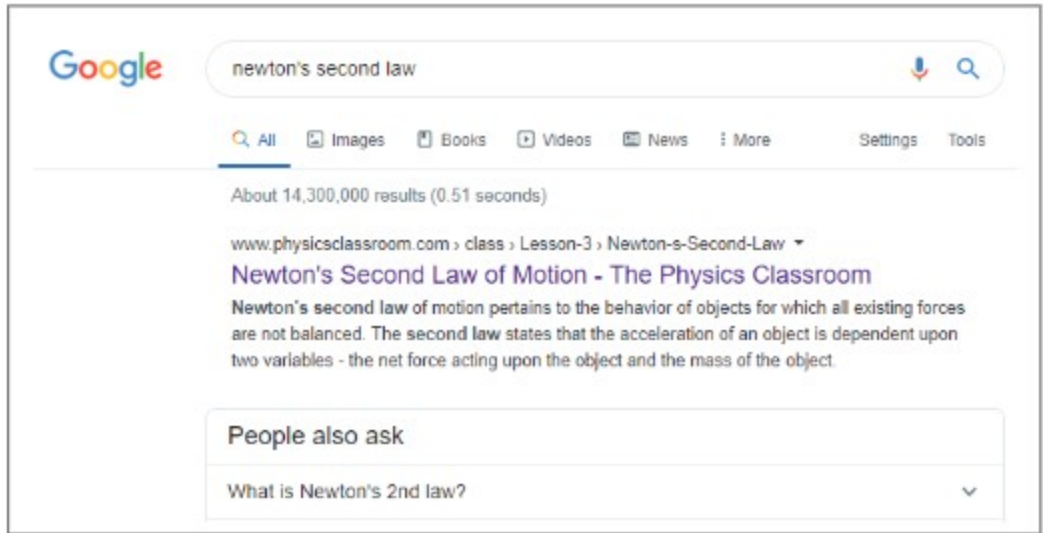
Google

newton's second law

All Images Books Videos News ⋮ More Settings Tools

About 14,300,000 results (0.51 seconds)

www.physicsclassroom.com › class › Lesson-3 › Newton-s-Second-Law ▾

Newton's Second Law of Motion - The Physics Classroom

Newton's second law of motion pertains to the behavior of objects for which all existing forces are not balanced. The second law states that the acceleration of an object is dependent upon two variables - the net force acting upon the object and the mass of the object.

People also ask

What is Newton's 2nd law?